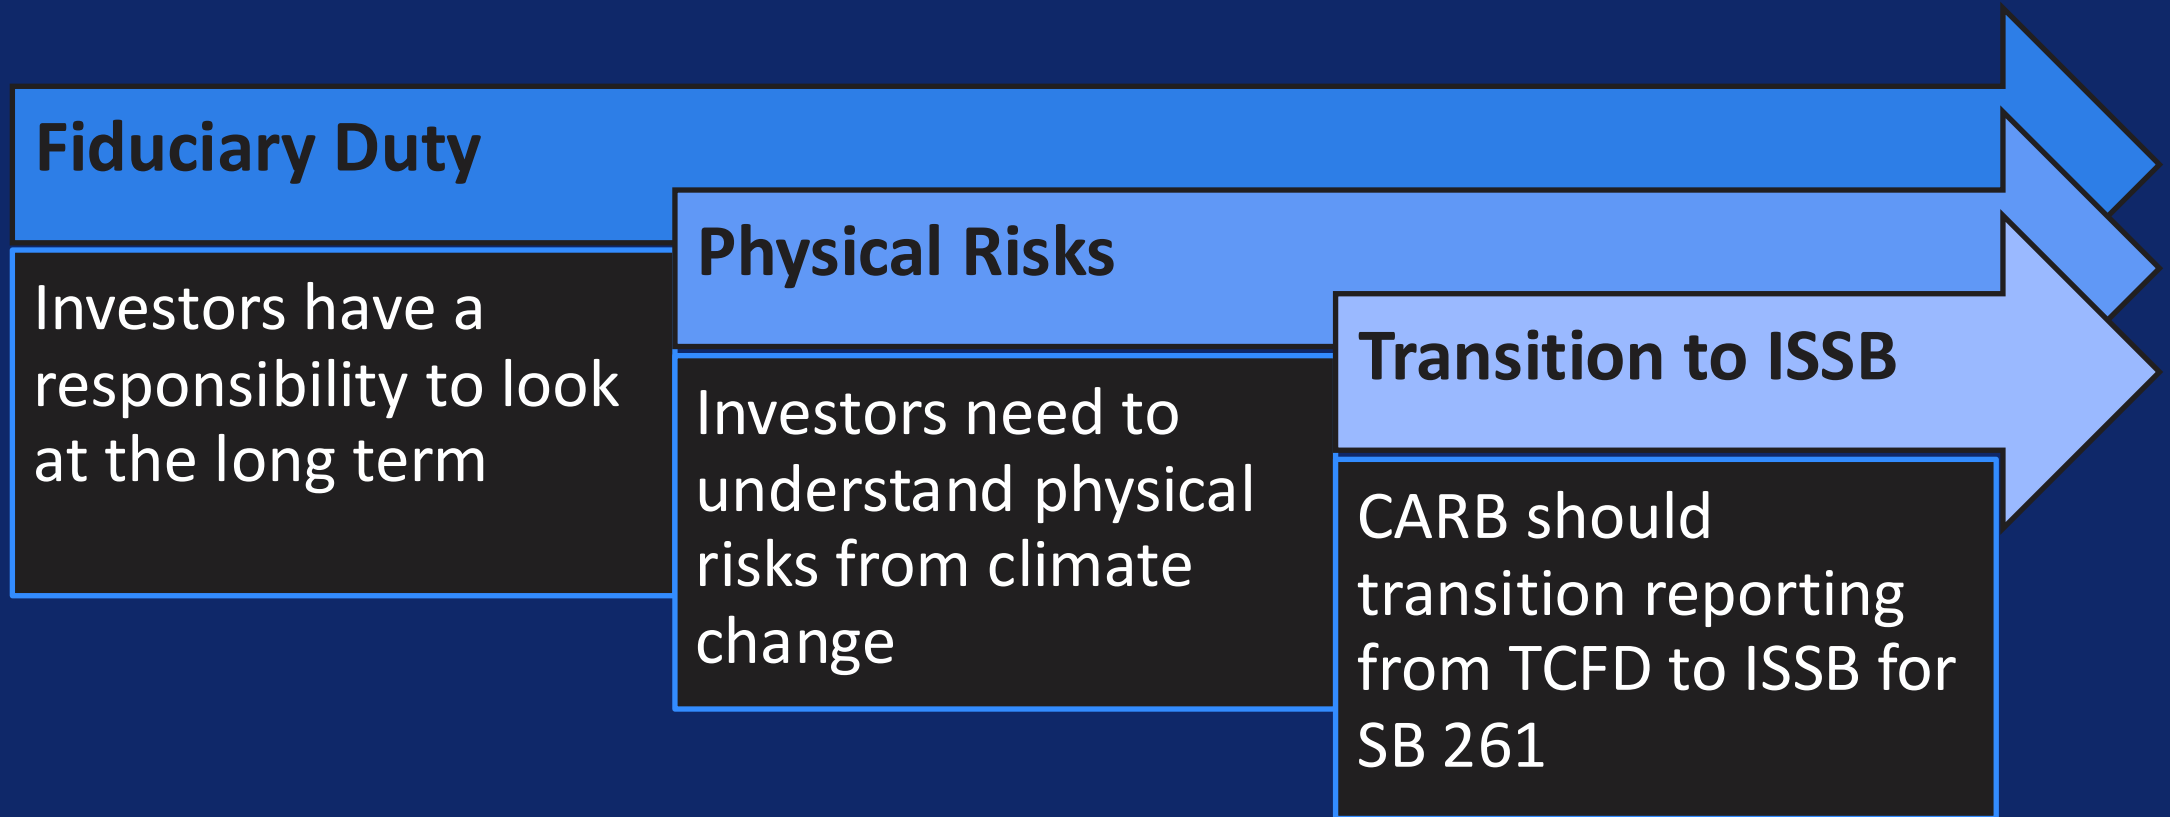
Fiduciary Duty

Investors have a responsibility to look at the long term

Physical Risks

Investors need to understand physical risks from climate change

Transition to ISSB

CARB should transition reporting from TCFD to ISSB for SB 261